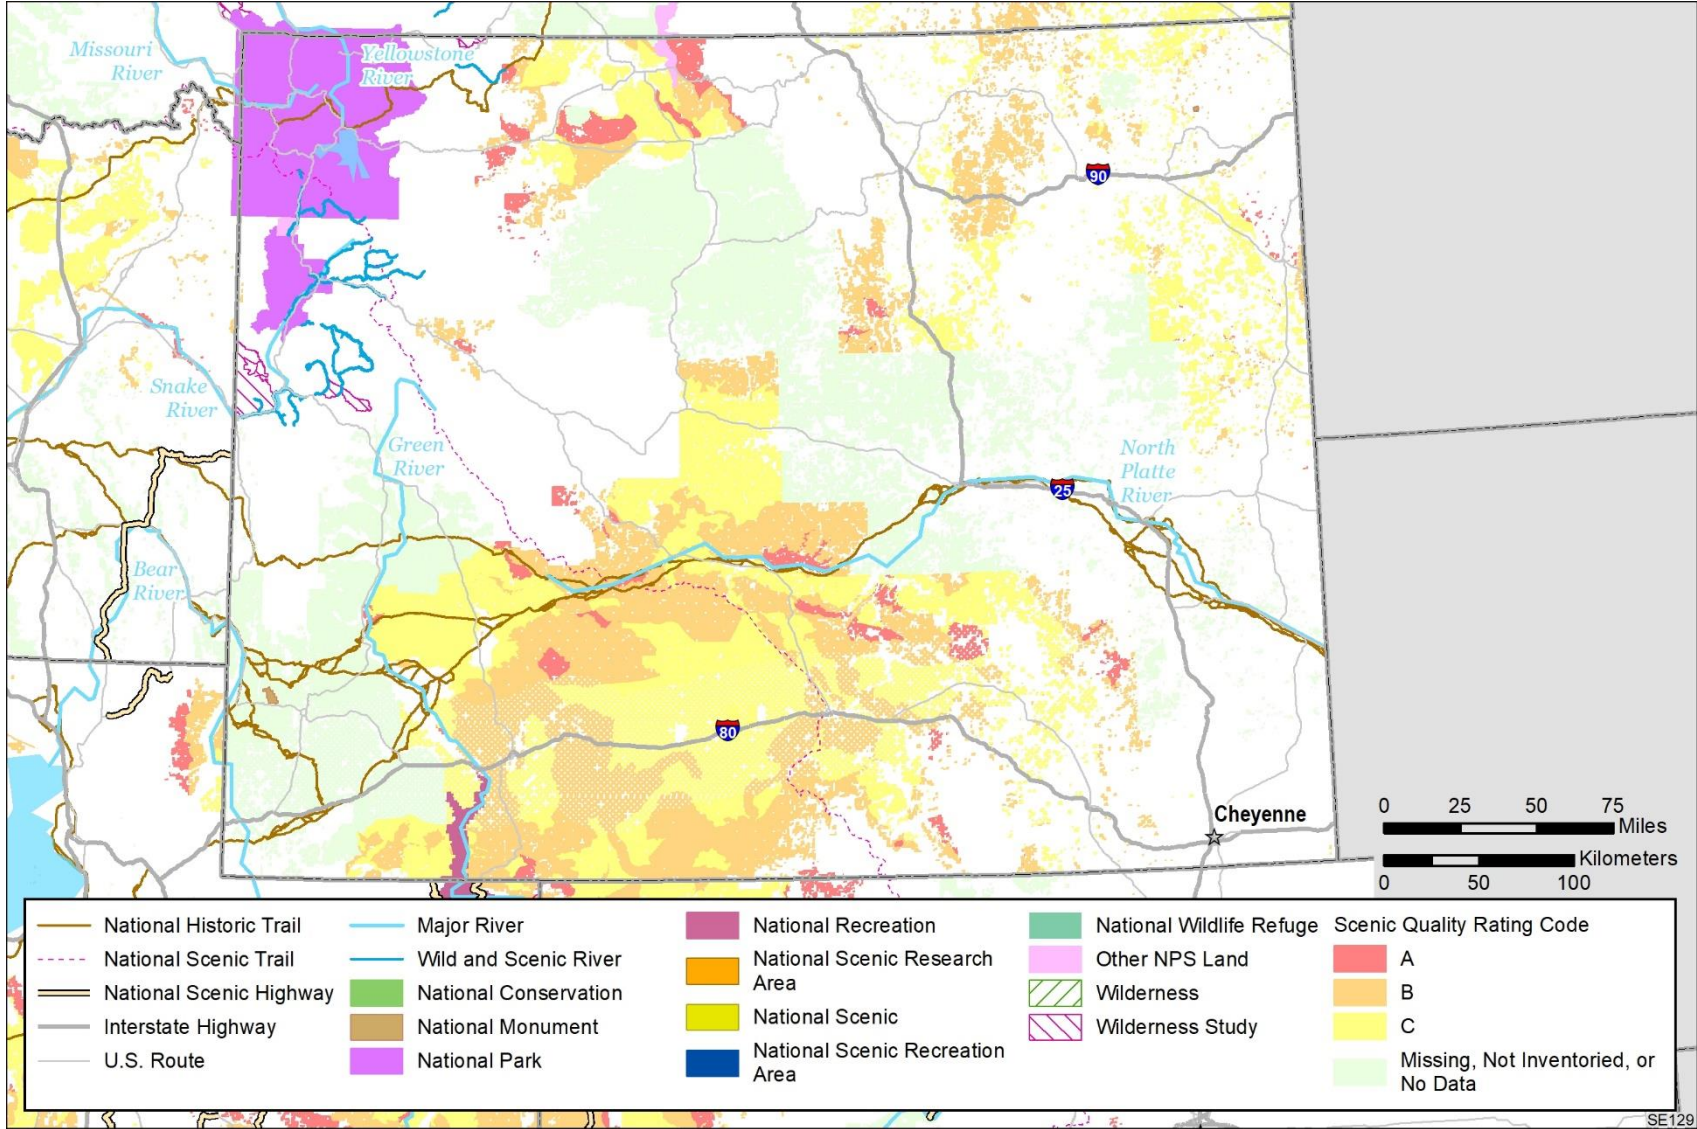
Missouri River

Yellowstone River

Snake River

Green River

Bear River

North Platte River

90

25

80

Cheyenne

0 25 50 75 Miles

Kilometers 0 50 100

National Historic Trail
National Scenic Trail
National Scenic Highway
Interstate Highway
U.S. Route

Major River
Wild and Scenic River
National Conservation
National Monument
National Park

National Recreation
National Scenic Research Area
National Scenic
National Scenic Recreation Area

National Wildlife Refuge
Other NPS Land
Wilderness
Wilderness Study

Scenic Quality Rating Code
A
B
C
Missing, Not Inventoried, or No Data

SE129